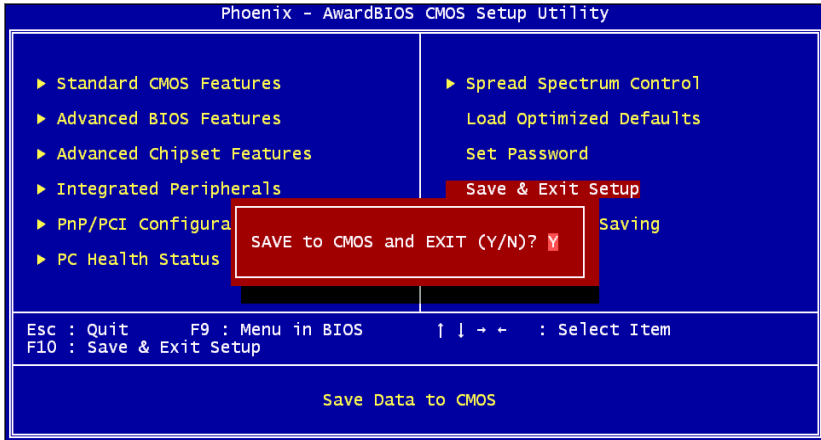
Phoenix - AwardBIOS CMOS Setup Utility

► Standard CMOS Features
► Advanced BIOS Features
► Advanced Chipset Features
► Integrated Peripherals
► PnP/PCI Configura
► PC Health Status

► Spread Spectrum Control
Load Optimized Defaults
Set Password
Save & Exit Setup
Saving

SAVE to CMOS and EXIT (Y/N)? Y

Esc : Quit F9 : Menu in BIOS ↑ ↓ → ← : Select Item
F10 : Save & Exit Setup

Save Data to CMOS